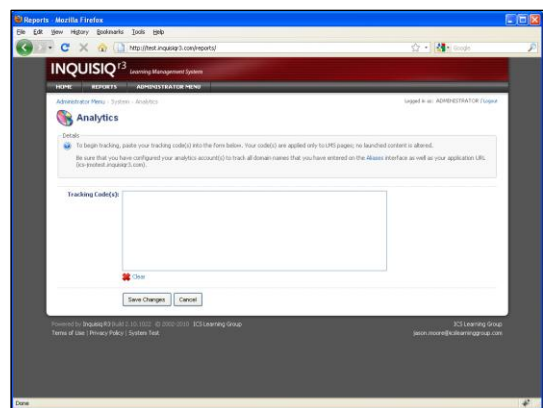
Reports - Mozilla Firefox

File Edit View History Bookmarks Tools Help

http://test.inquisiqr3.com/reports/

Google

INQUISIQ r3 Learning Management System

HOME REPORTS ADMINISTRATOR MENU

Administrator Menu › System › Analytics

Logged in as: ADMINISTRATOR Logout

Analytics

Details

To begin tracking, paste your tracking code(s) into the form below. Your code(s) are applied only to LMS pages; no launched content is altered.

Be sure that you have configured your analytics account(s) to track all domain names that you have entered on the Aliases interface as well as your application URL (ics-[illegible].inquisiqr3.com).

Tracking Code(s):

Clear

Save Changes Cancel

Powered by InquisiqR3 Build 2.10.1022 © 2002-2010 ICS Learning Group

Terms of Use | Privacy Policy | System Test

ICS Learning Group

jason.moore@icslearninggroup.com

Done